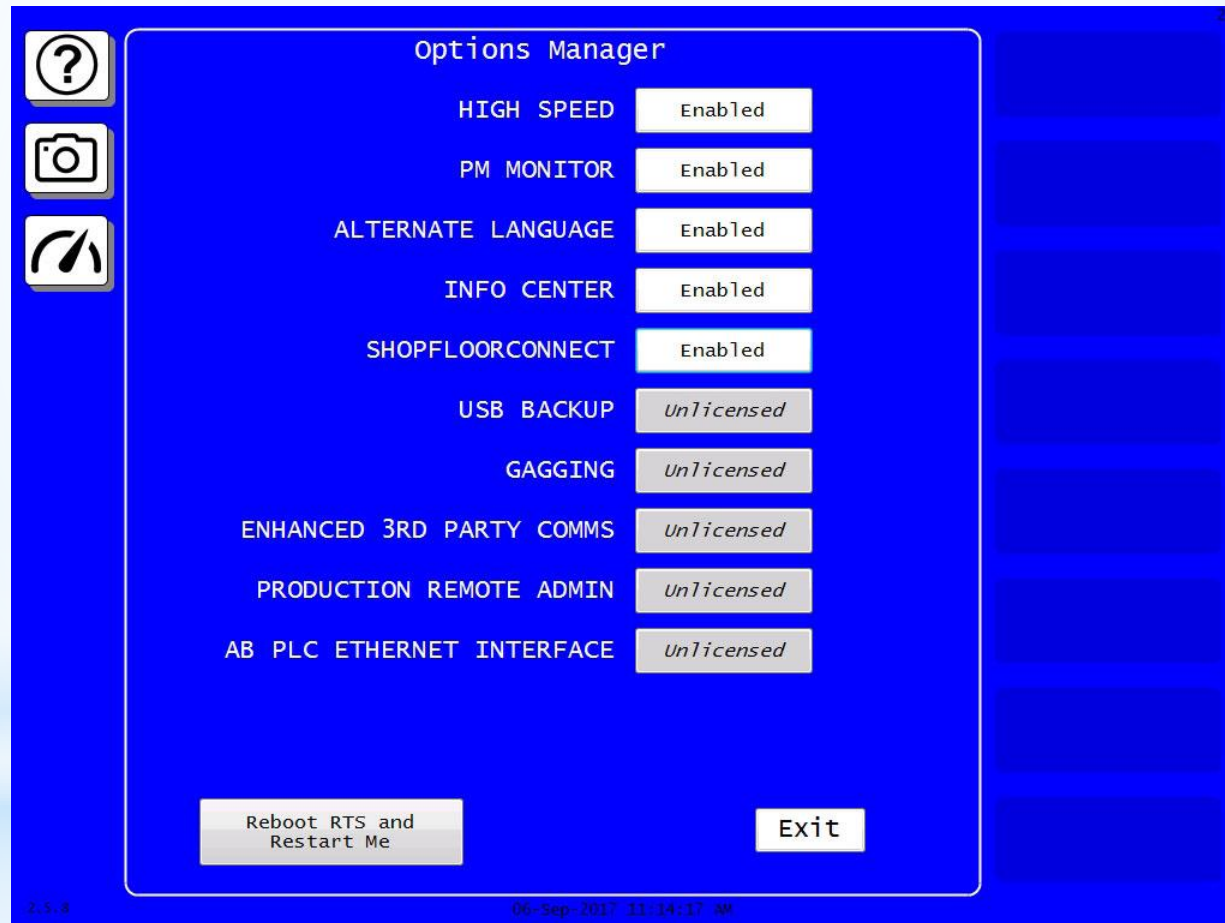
Options Manager

HIGH SPEED Enabled

PM MONITOR Enabled

ALTERNATE LANGUAGE Enabled

INFO CENTER Enabled

SHOPFLOORCONNECT Enabled

USB BACKUP Unlicensed

GAGGING Unlicensed

ENHANCED 3RD PARTY COMMS Unlicensed

PRODUCTION REMOTE ADMIN Unlicensed

AB PLC ETHERNET INTERFACE Unlicensed

Reboot RTS and Restart Me

Exit

2.5.8

06-Sep-2017 11:14:17 AM